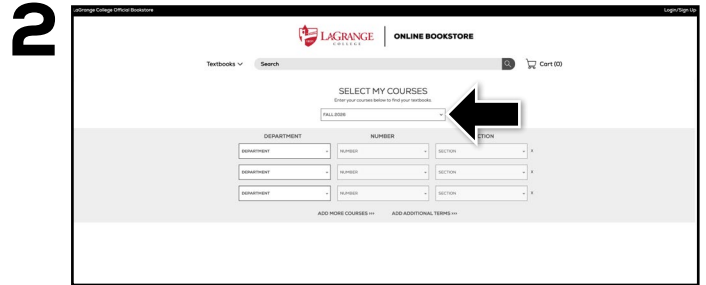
2

LaGrange College Official Bookstore

Login/Sign Up

LAGRANGE COLLEGE | ONLINE BOOKSTORE

Textbooks

Search

Cart (0)

SELECT MY COURSES
Enter your courses below to find your textbooks

FALL 2026

DEPARTMENT | NUMBER | SECTION

DEPARTMENT | NUMBER | SECTION | x

DEPARTMENT | NUMBER | SECTION | x

DEPARTMENT | NUMBER | SECTION | x

ADD MORE COURSES >>> ADD ADDITIONAL TERMS >>>